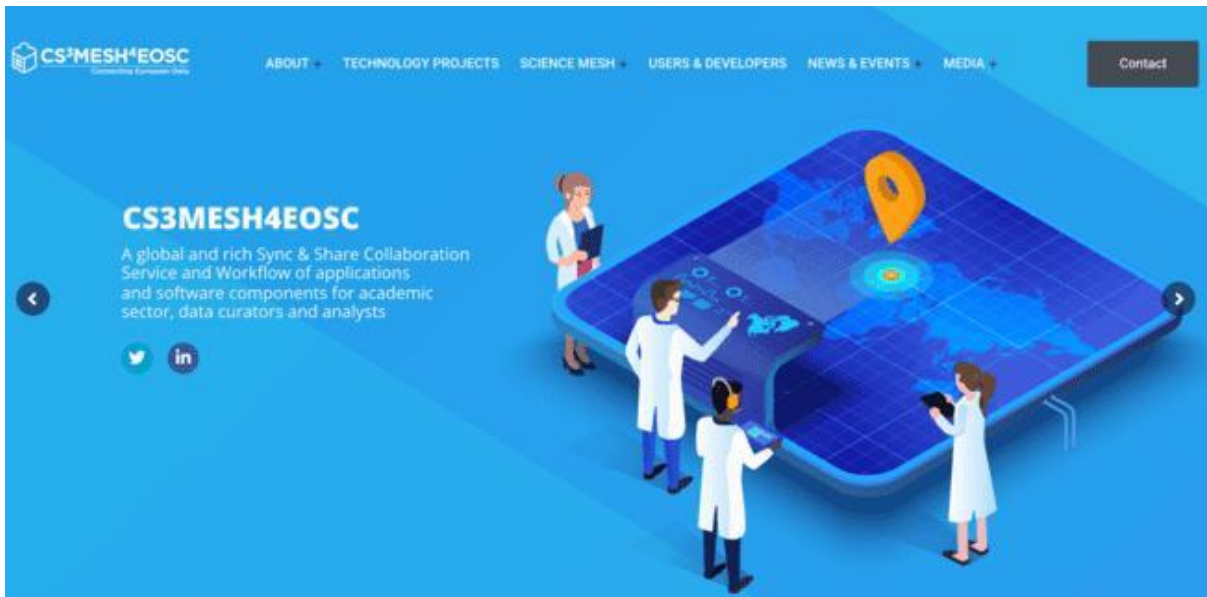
CS³MESH⁴EOSC
Connecting European Data

ABOUT + TECHNOLOGY PROJECTS SCIENCE MESH + USERS & DEVELOPERS NEWS & EVENTS + MEDIA +

Contact

CS3MESH4EOSC

A global and rich Sync & Share Collaboration Service and Workflow of applications and software components for academic sector, data curators and analysts